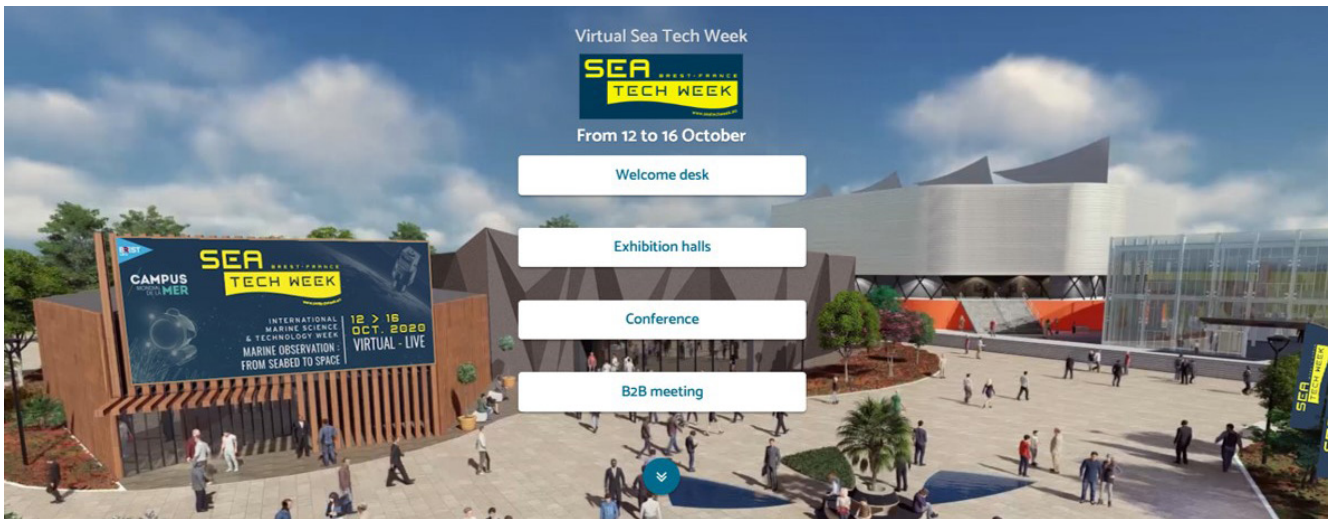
Virtual Sea Tech Week

SEA BREST-FRANCE TECH WEEK

From 12 to 16 October

Welcome desk

Exhibition halls

Conference

B2B meeting

CAMPUS MONDIAL DE LA MER

SEA BREST-FRANCE TECH WEEK

INTERNATIONAL MARINE SCIENCE & TECHNOLOGY WEEK

MARINE OBSERVATION : FROM SEABED TO SPACE

12 > 16 OCT. 2020

VIRTUAL - LIVE

SEA TECH